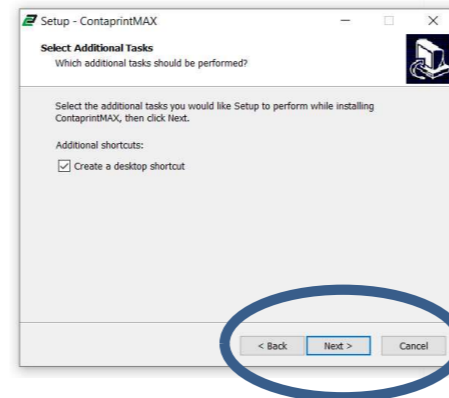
Setup - ContaprintMAX

Select Additional Tasks
Which additional tasks should be performed?

Select the additional tasks you would like Setup to perform while installing ContaprintMAX, then click Next.

Additional shortcuts:

Create a desktop shortcut

< Back
Next >
Cancel